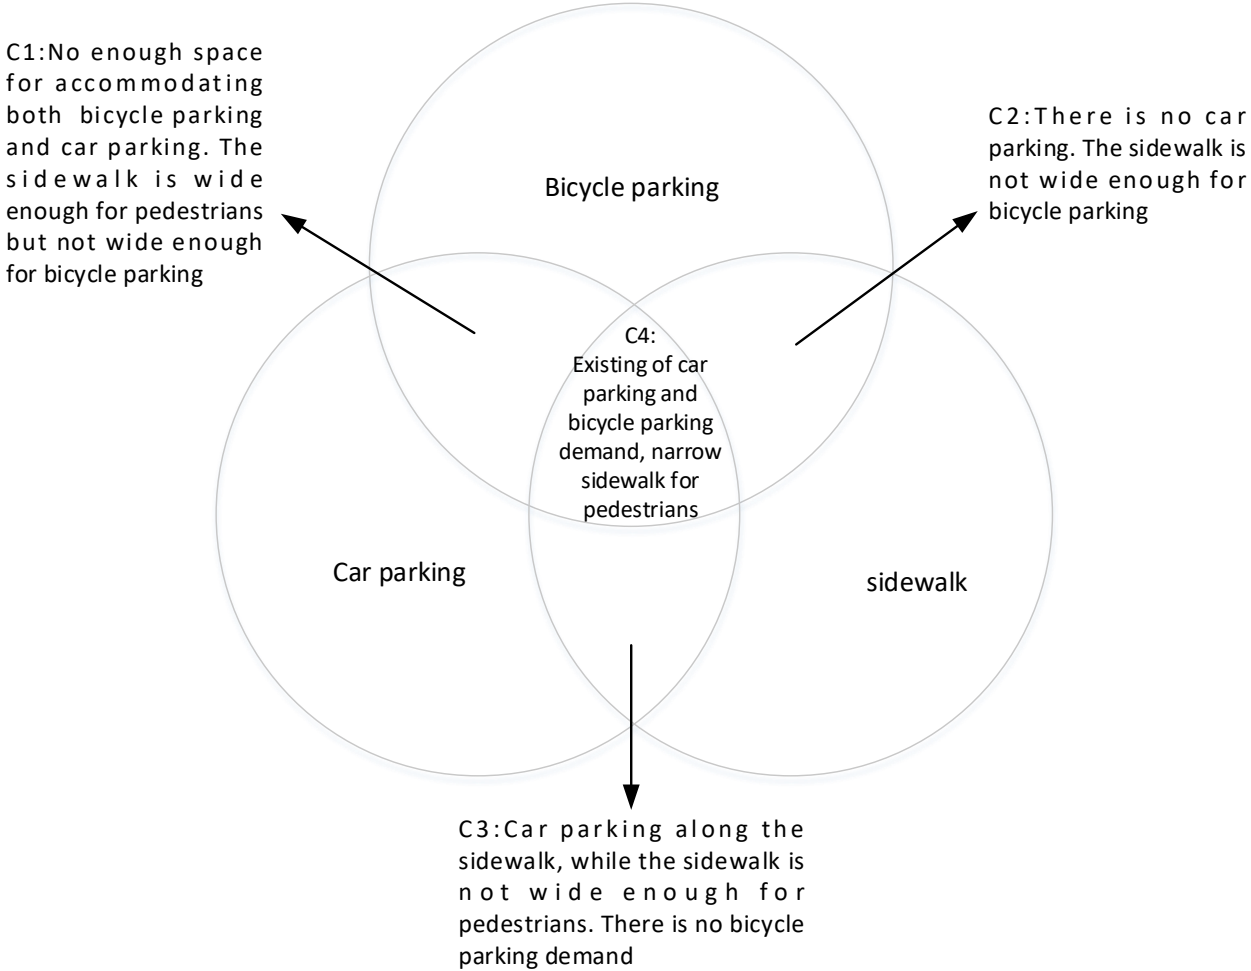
C1:No enough space for accommodating both bicycle parking and car parking. The sidewalk is wide enough for pedestrians but not wide enough for bicycle parking

Bicycle parking

C2:There is no car parking. The sidewalk is not wide enough for bicycle parking

C4: Existing of car parking and bicycle parking demand, narrow sidewalk for pedestrians

Car parking

sidewalk

C3:Car parking along the sidewalk, while the sidewalk is not wide enough for pedestrians. There is no bicycle parking demand